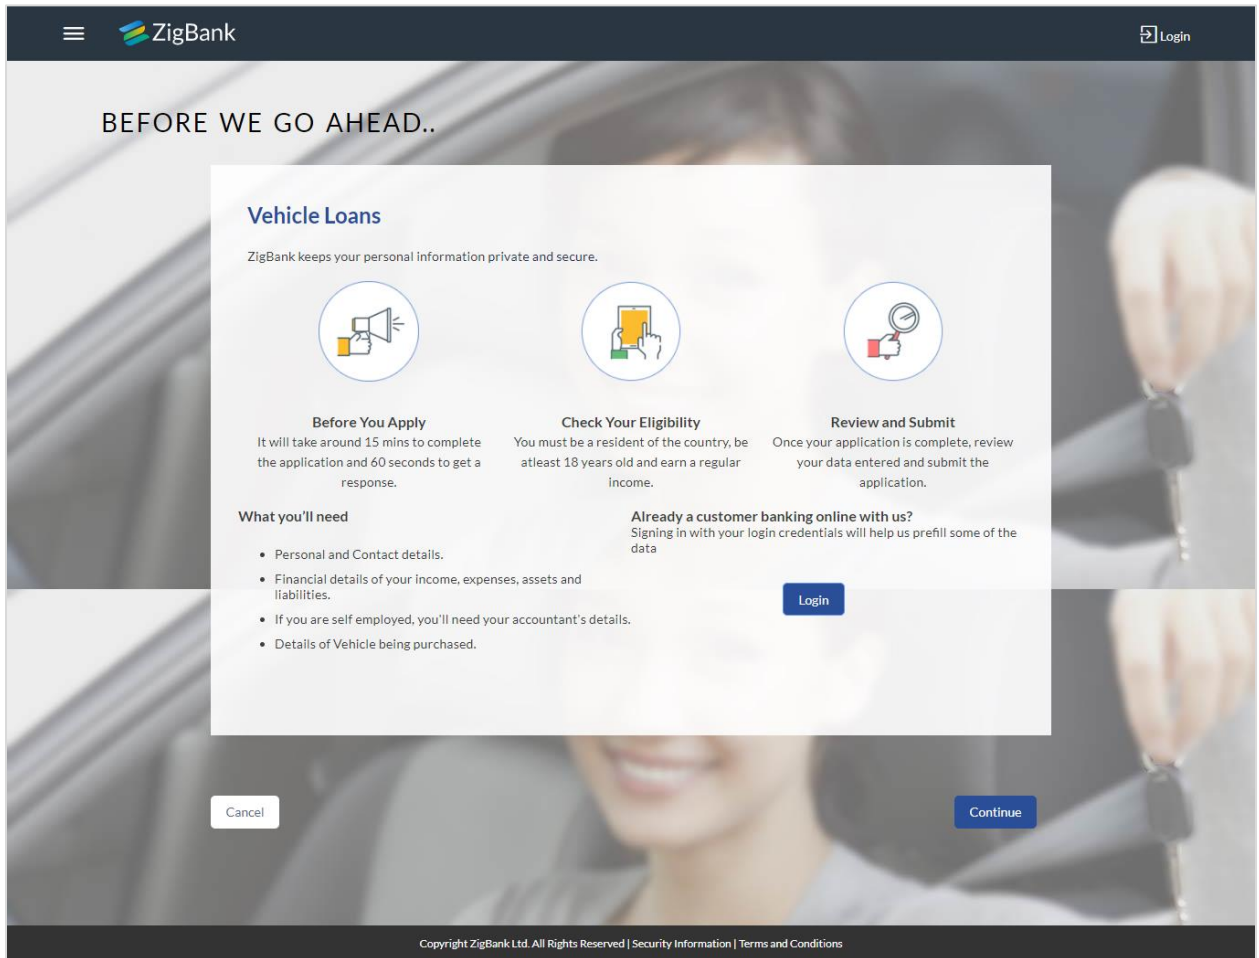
ZigBank

Login

BEFORE WE GO AHEAD..

Vehicle Loans

ZigBank keeps your personal information private and secure.

Before You Apply
It will take around 15 mins to complete the application and 60 seconds to get a response.

Check Your Eligibility
You must be a resident of the country, be atleast 18 years old and earn a regular income.

Review and Submit
Once your application is complete, review your data entered and submit the application.

What you'll need

• Personal and Contact details.
• Financial details of your income, expenses, assets and liabilities.
• If you are self employed, you'll need your accountant's details.
• Details of Vehicle being purchased.

Already a customer banking online with us?
Signing in with your login credentials will help us prefill some of the data

Login

Cancel

Continue

Copyright ZigBank Ltd. All Rights Reserved | Security Information | Terms and Conditions